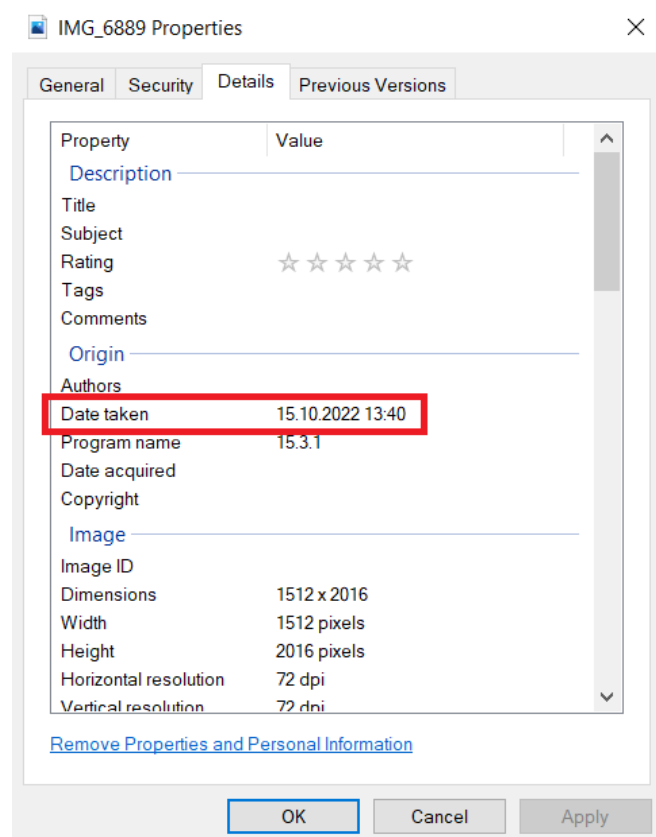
IMG_6889 Properties

General | Security | Details | Previous Versions

| Property | Value |
|---|---|
| Description | |
| Title | |
| Subject | |
| Rating | ☆☆☆☆☆ |
| Tags | |
| Comments | |
| Origin | |
| Authors | |
| Date taken | 15.10.2022 13:40 |
| Program name | 15.3.1 |
| Date acquired | |
| Copyright | |
| Image | |
| Image ID | |
| Dimensions | 1512 x 2016 |
| Width | 1512 pixels |
| Height | 2016 pixels |
| Horizontal resolution | 72 dpi |
| Vertical resolution | 72 dpi |

Remove Properties and Personal Information

OK | Cancel | Apply